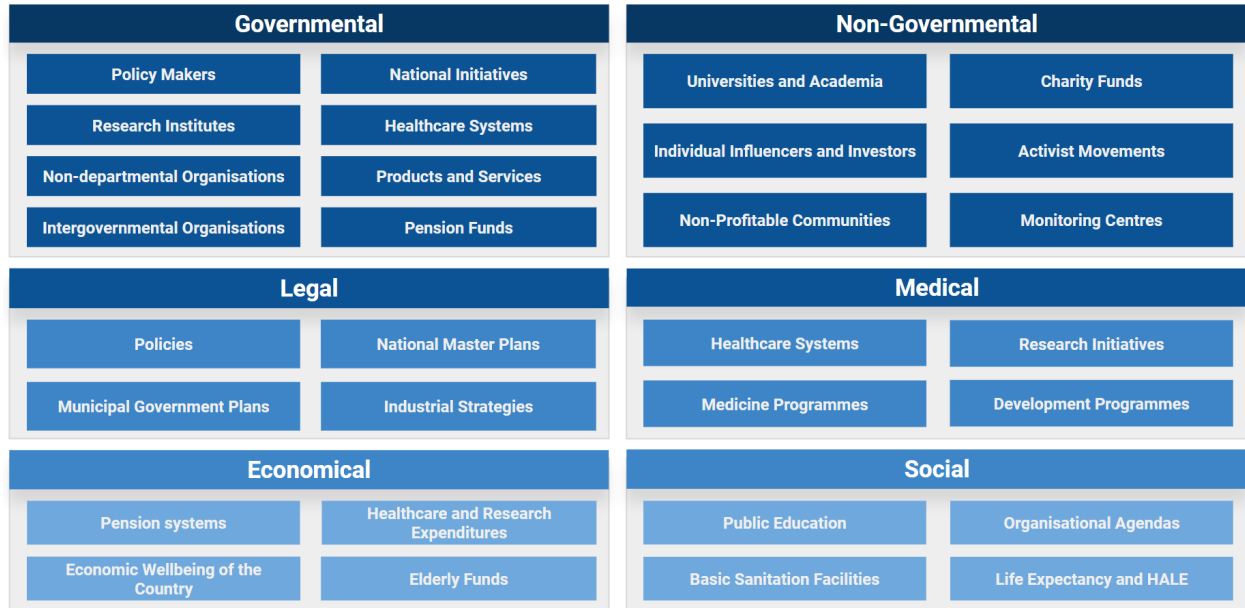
Governmental

Policy Makers

National Initiatives

Research Institutes

Healthcare Systems

Non-departmental Organisations

Products and Services

Intergovernmental Organisations

Pension Funds

Non-Governmental

Universities and Academia

Charity Funds

Individual Influencers and Investors

Activist Movements

Non-Profitable Communities

Monitoring Centres

Legal

Policies

National Master Plans

Municipal Government Plans

Industrial Strategies

Medical

Healthcare Systems

Research Initiatives

Medicine Programmes

Development Programmes

Economical

Pension systems

Healthcare and Research Expenditures

Economic Wellbeing of the Country

Elderly Funds

Social

Public Education

Organisational Agendas

Basic Sanitation Facilities

Life Expectancy and HALE